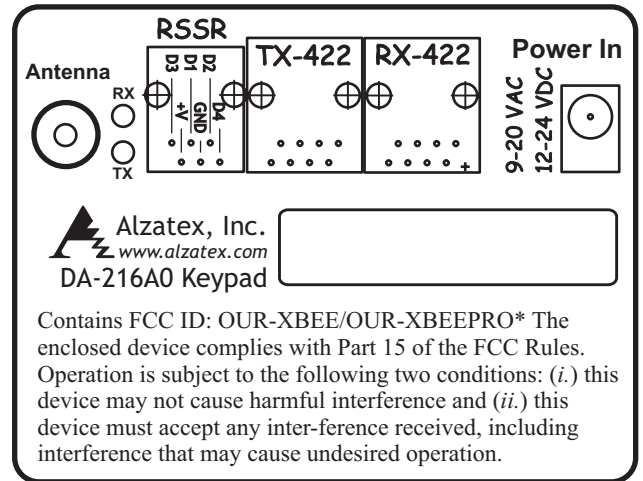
RSSR

TX-422

RX-422

Power In

Antenna

RX

TX

D3 D1 D2

+V GND D4

+

9-20 VAC
12-24 VDC

Alzatex, Inc.
www.alzatex.com
DA-216A0 Keypad

Contains FCC ID: OUR-XBEE/OUR-XBEEPRO* The enclosed device complies with Part 15 of the FCC Rules. Operation is subject to the following two conditions: (*i.*) this device may not cause harmful interference and (*ii.*) this device must accept any inter-ference received, including interference that may cause undesired operation.